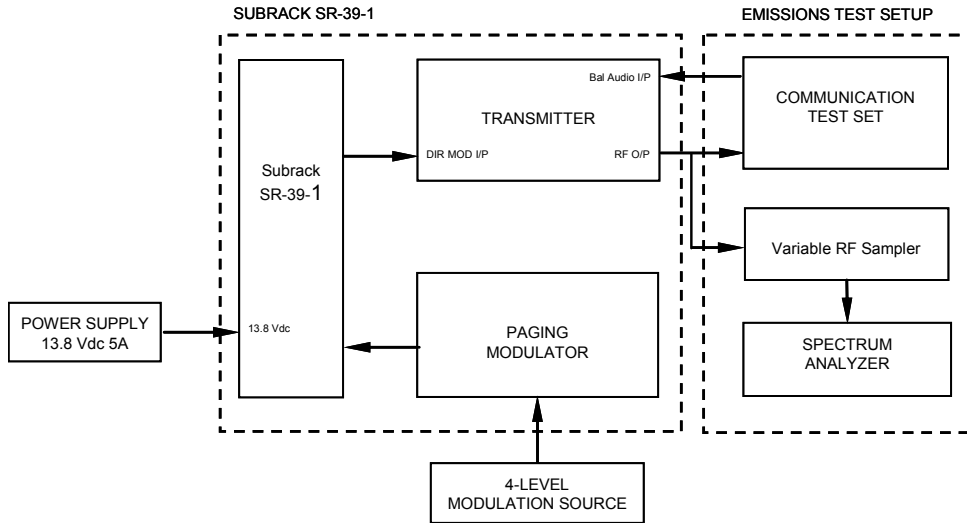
SUBRACK SR-39-1

EMISSIONS TEST SETUP

Subrack SR-39-1

13.8 Vdc

TRANSMITTER

Bal Audio I/P

DIR MOD I/P

RF O/P

COMMUNICATION TEST SET

Variable RF Sampler

SPECTRUM ANALYZER

POWER SUPPLY 13.8 Vdc 5A

PAGING MODULATOR

4-LEVEL MODULATION SOURCE